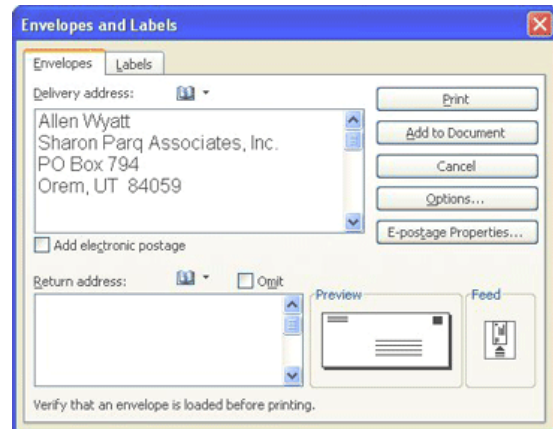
Envelopes and Labels

Envelopes | Labels

Delivery address:

Allen Wyatt
Sharon Parq Associates, Inc.
PO Box 794
Orem, UT 84059

Add electronic postage

Return address:

Omit

Print

Add to Document

Cancel

Options...

E-postage Properties...

Preview

Feed

Verify that an envelope is loaded before printing.